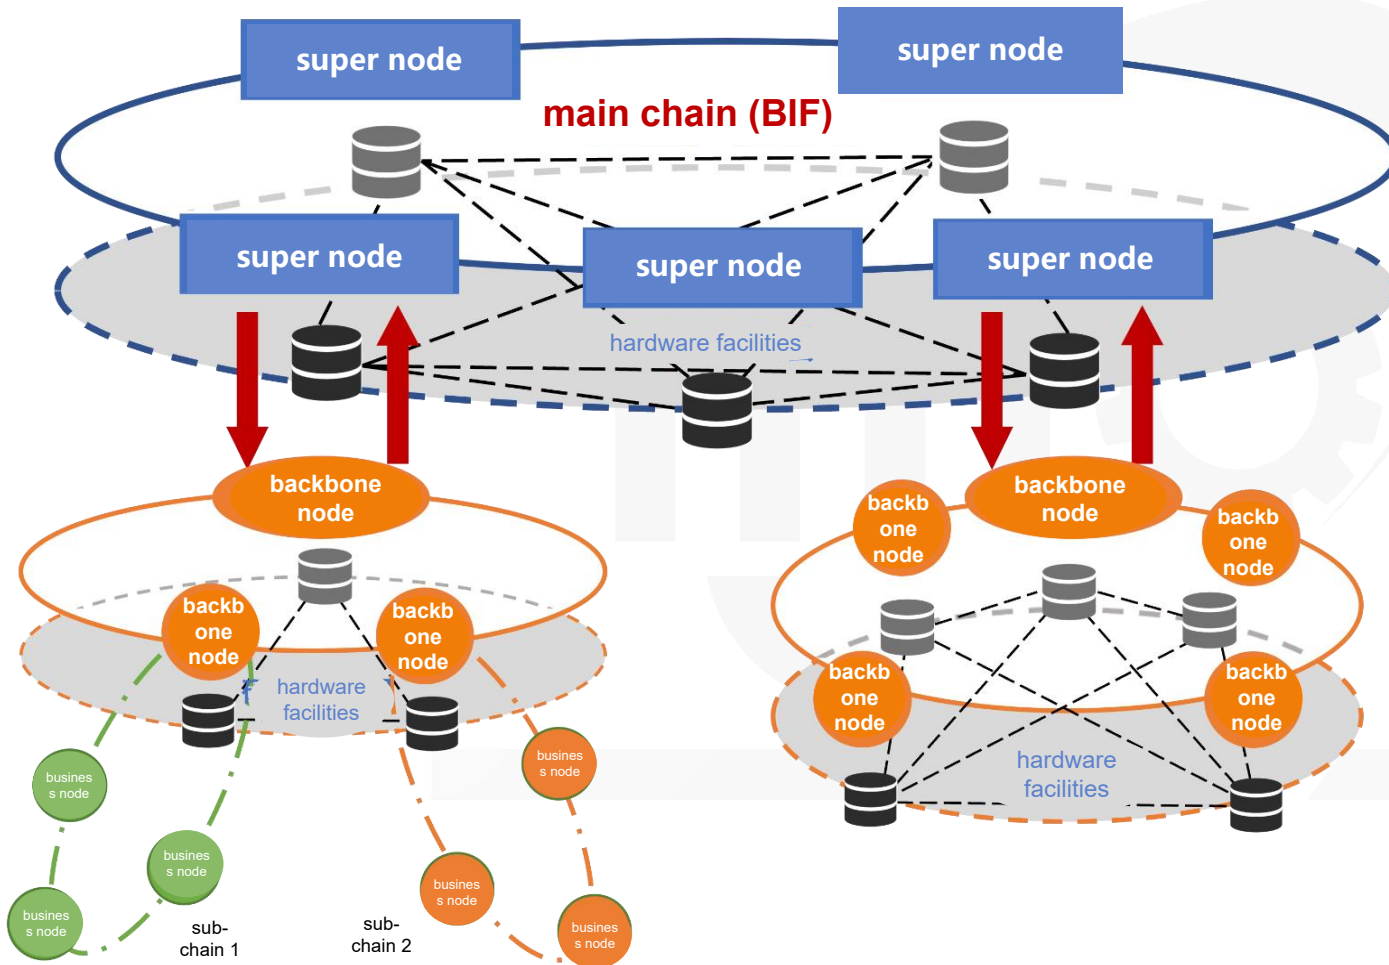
super node

super node

main chain (BIF)

super node

super node

super node

hardware facilities

backbone node

backbone node

backb one node

backb one node

backb one node

backb one node

backb one node

backb one node

hardware facilities

hardware facilities

busines s node

busines s node

busines s node

busines s node

busines s node

busines s node

sub-chain 1

sub-chain 2